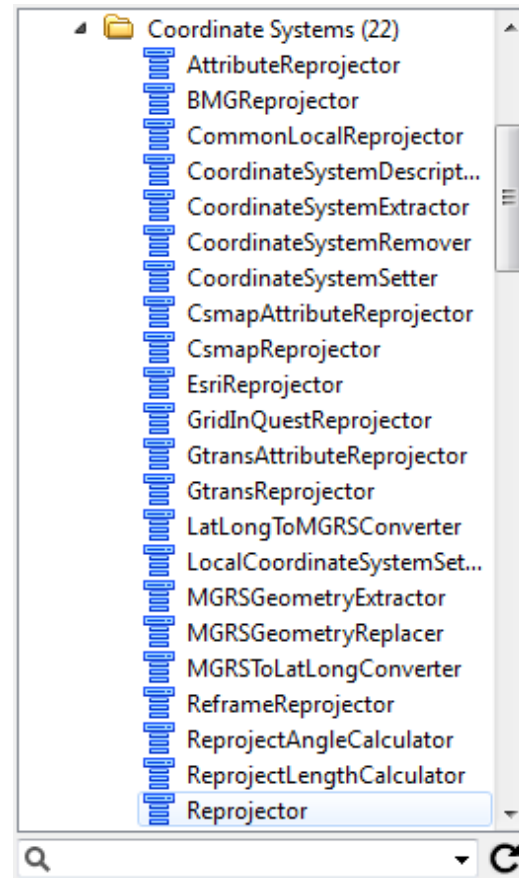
Coordinate Systems (22)
AttributeReprojector
BMGReprojector
CommonLocalReprojector
CoordinateSystemDescript...
CoordinateSystemExtractor
CoordinateSystemRemover
CoordinateSystemSetter
CsmapAttributeReprojector
CsmapReprojector
EsriReprojector
GridInQuestReprojector
GtransAttributeReprojector
GtransReprojector
LatLongToMGRSConverter
LocalCoordinateSystemSet...
MGRSGeometryExtractor
MGRSGeometryReplacer
MGRSToLatLongConverter
ReframeReprojector
ReprojectAngleCalculator
ReprojectLengthCalculator
Reprojector